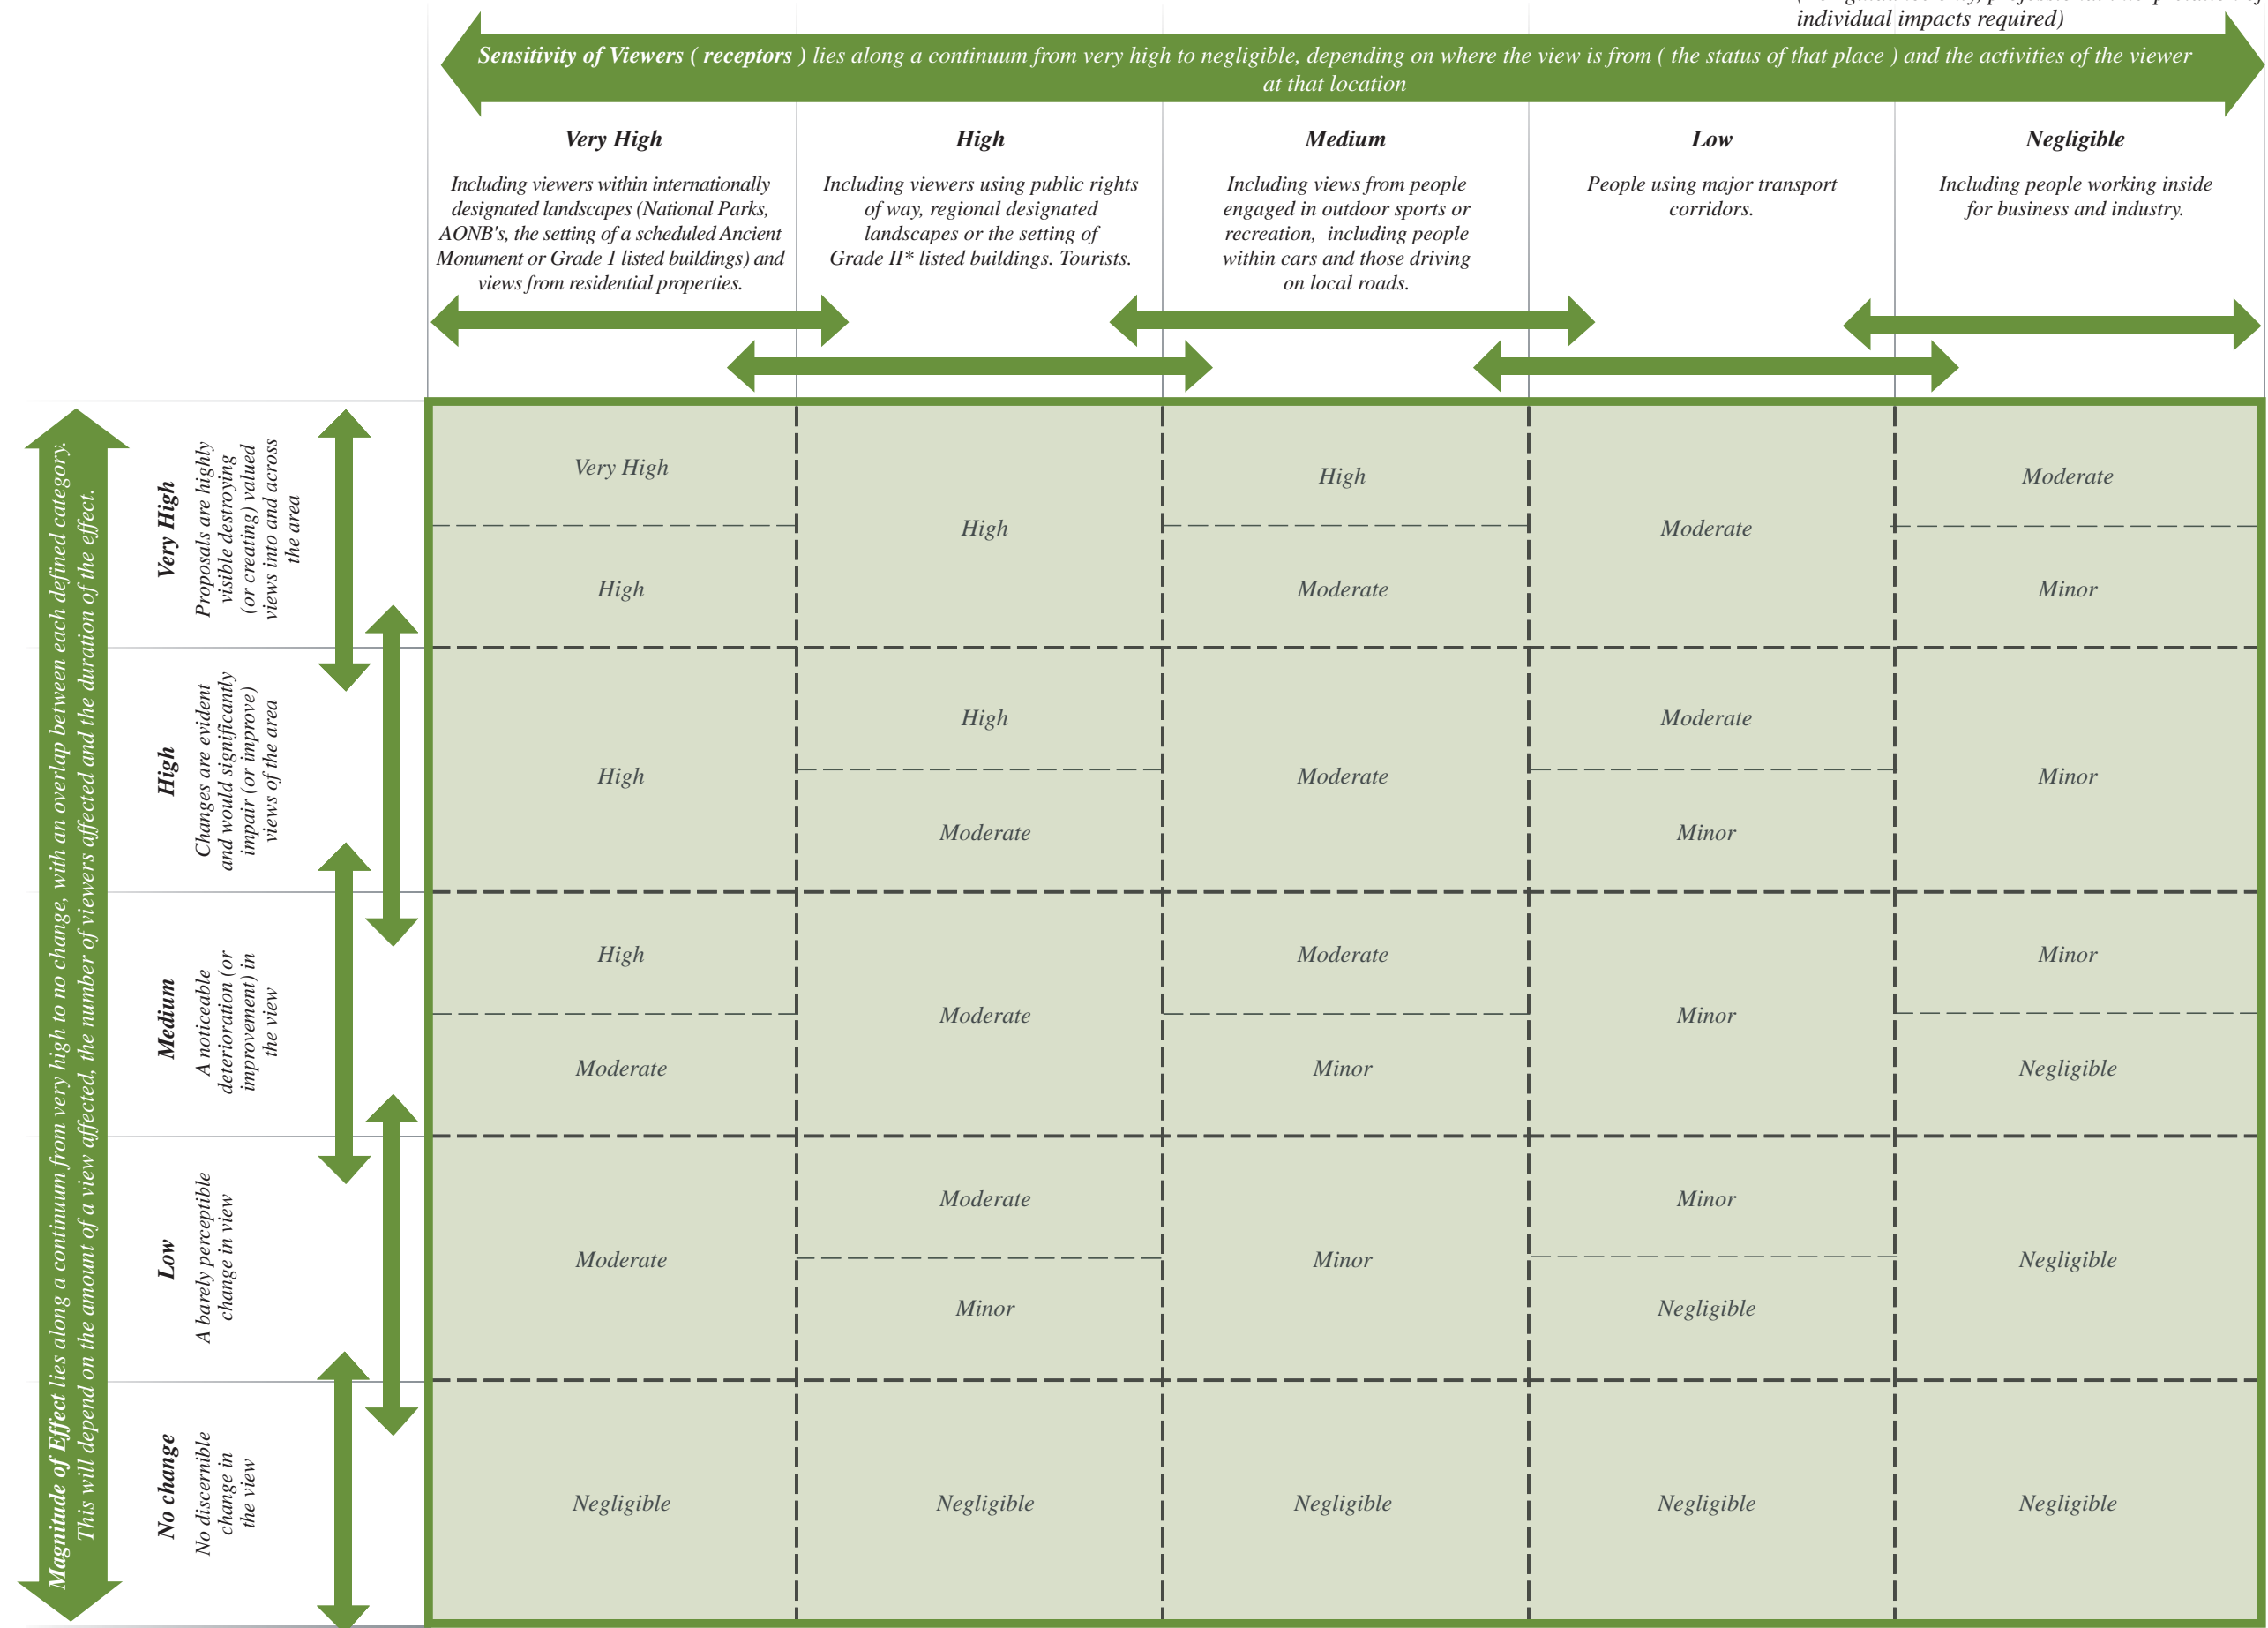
individual impacts required)

Sensitivity of Viewers ( receptors ) lies along a continuum from very high to negligible, depending on where the view is from ( the status of that place ) and the activities of the viewer at that location

| | Very High | High | Medium | Low | Negligible |
|---|---|---|---|---|---|
| | Including viewers within internationally designated landscapes (National Parks, AONB's, the setting of a scheduled Ancient Monument or Grade 1 listed buildings) and views from residential properties. | Including viewers using public rights of way, regional designated landscapes or the setting of Grade II* listed buildings. Tourists. | Including views from people engaged in outdoor sports or recreation, including people within cars and those driving on local roads. | People using major transport corridors. | Including people working inside for business and industry. |
| **Very High** Proposals are highly visible destroying (or creating) valued views into and across the area | Very High / High | High | High / Moderate | Moderate | Moderate / Minor |
| **High** Changes are evident and would significantly impair (or improve) views of the area | High | High / Moderate | Moderate | Moderate / Minor | Minor |
| **Medium** A noticeable deterioration (or improvement) in the view | High / Moderate | Moderate | Moderate / Minor | Minor | Minor / Negligible |
| **Low** A barely perceptible change in view | Moderate | Moderate / Minor | Minor | Minor / Negligible | Negligible |
| **No change** No discernible change in the view | Negligible | Negligible | Negligible | Negligible | Negligible |

Magnitude of Effect lies along a continuum from very high to no change, with an overlap between each defined category. This will depend on the amount of a view affected, the number of viewers affected and the duration of the effect.